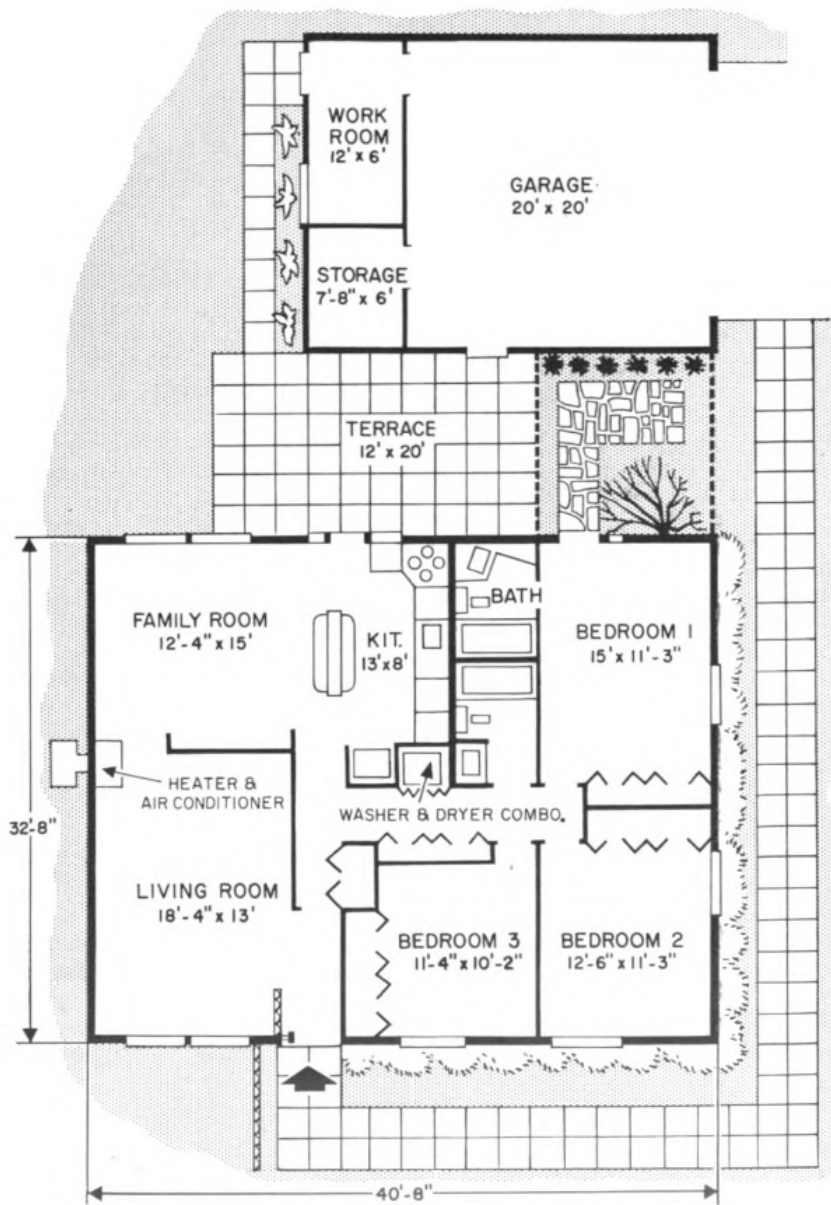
WORK ROOM
12' x 6'

GARAGE
20' x 20'

STORAGE
7'-8" x 6'

TERRACE
12' x 20'

FAMILY ROOM
12'-4" x 15'

KIT.
13' x 8'

BATH

BEDROOM 1
15' x 11'-3"

HEATER & AIR CONDITIONER

WASHER & DRYER COMBO.

32'-8"

LIVING ROOM
18'-4" x 13'

BEDROOM 3
11'-4" x 10'-2"

BEDROOM 2
12'-6" x 11'-3"

40'-8"